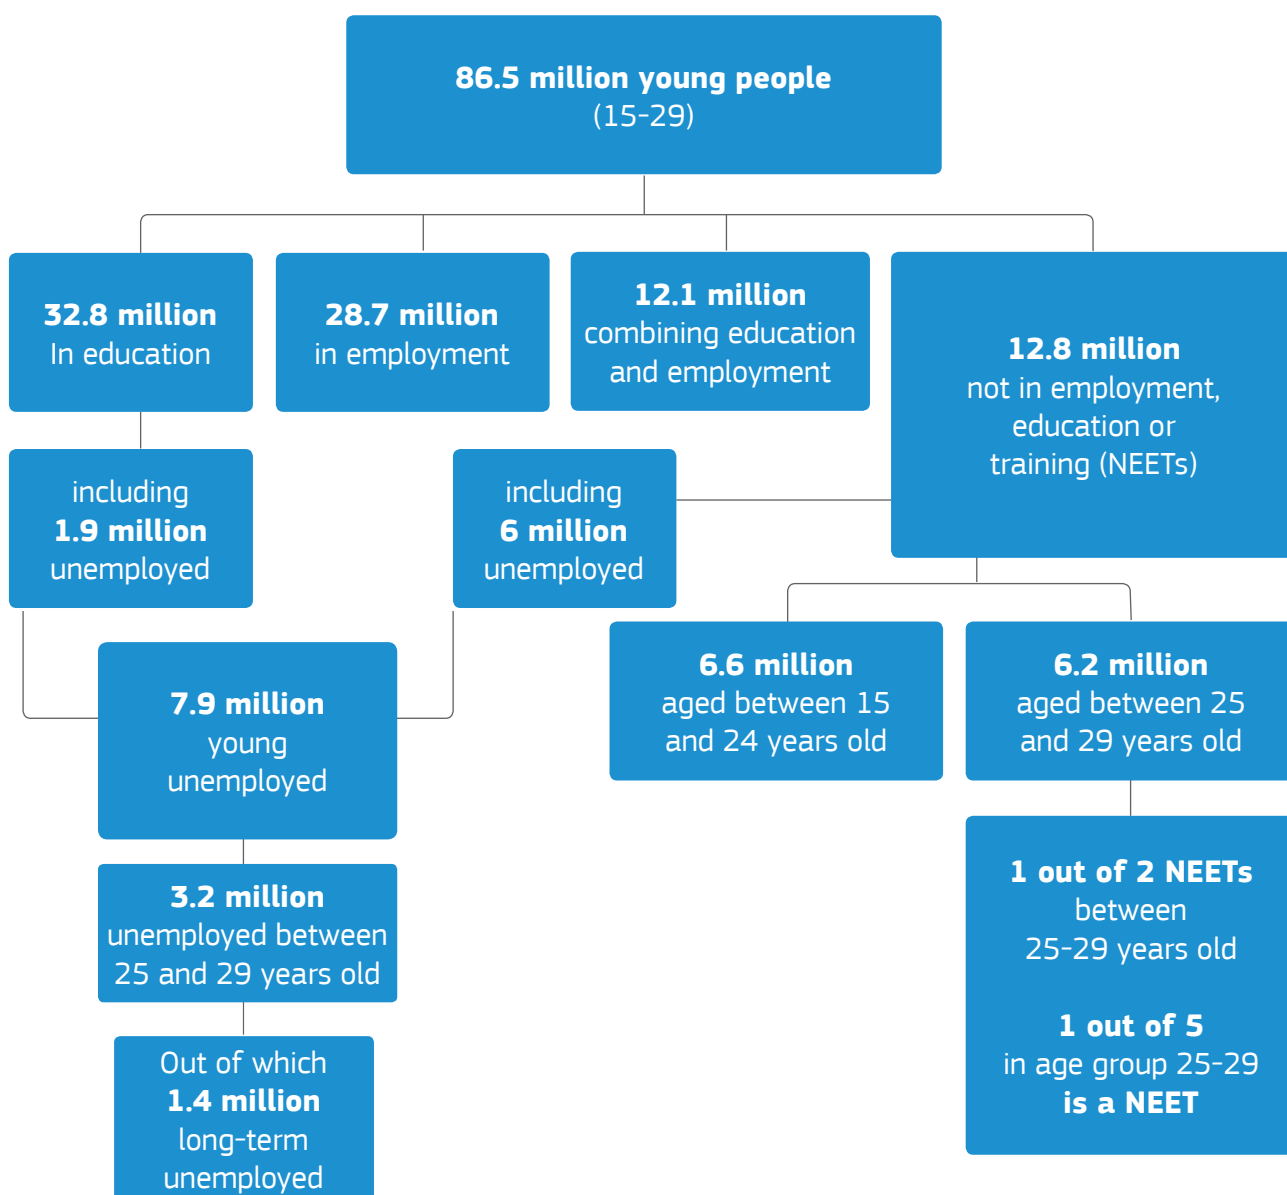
**86.5 million young people**
(15-29)

**32.8 million**
In education

**28.7 million**
in employment

**12.1 million**
combining education and employment

**12.8 million**
not in employment, education or training (NEETs)

including
**1.9 million**
unemployed

including
**6 million**
unemployed

**6.6 million**
aged between 15 and 24 years old

**6.2 million**
aged between 25 and 29 years old

**7.9 million**
young unemployed

**3.2 million**
unemployed between 25 and 29 years old

Out of which
**1.4 million**
long-term unemployed

**1 out of 2 NEETs**
between 25-29 years old

**1 out of 5**
in age group 25-29
**is a NEET**